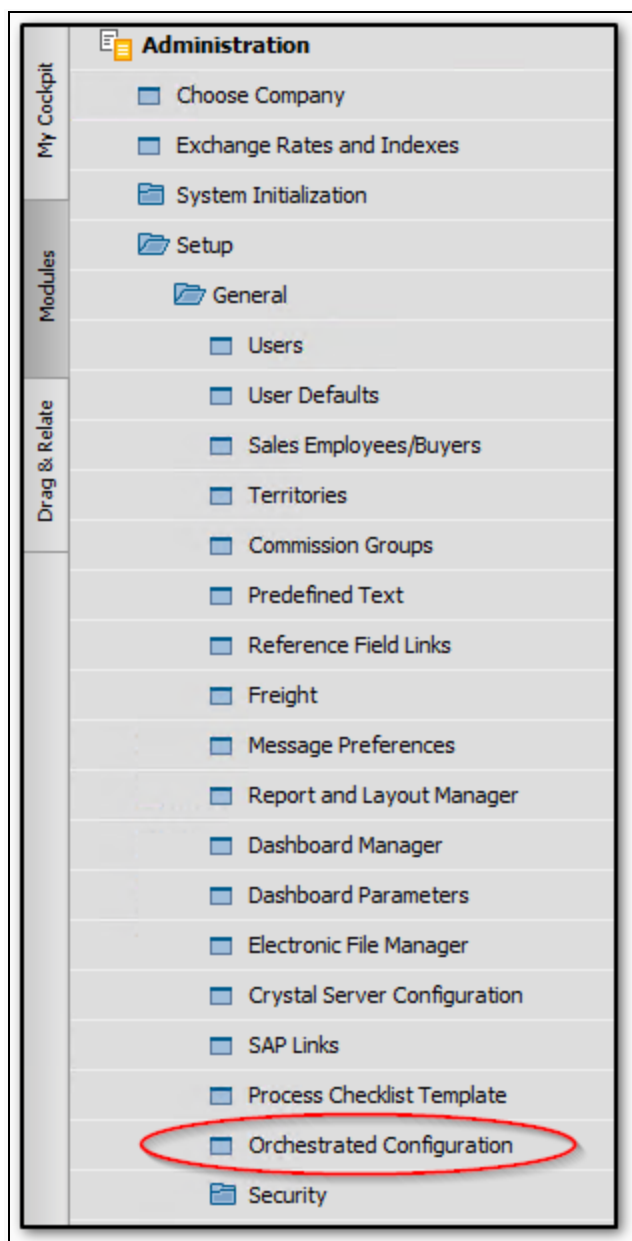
My Cockpit
Modules
Drag & Relate

Administration
Choose Company
Exchange Rates and Indexes
System Initialization
Setup
General
Users
User Defaults
Sales Employees/Buyers
Territories
Commission Groups
Predefined Text
Reference Field Links
Freight
Message Preferences
Report and Layout Manager
Dashboard Manager
Dashboard Parameters
Electronic File Manager
Crystal Server Configuration
SAP Links
Process Checklist Template
Orchestrated Configuration
Security